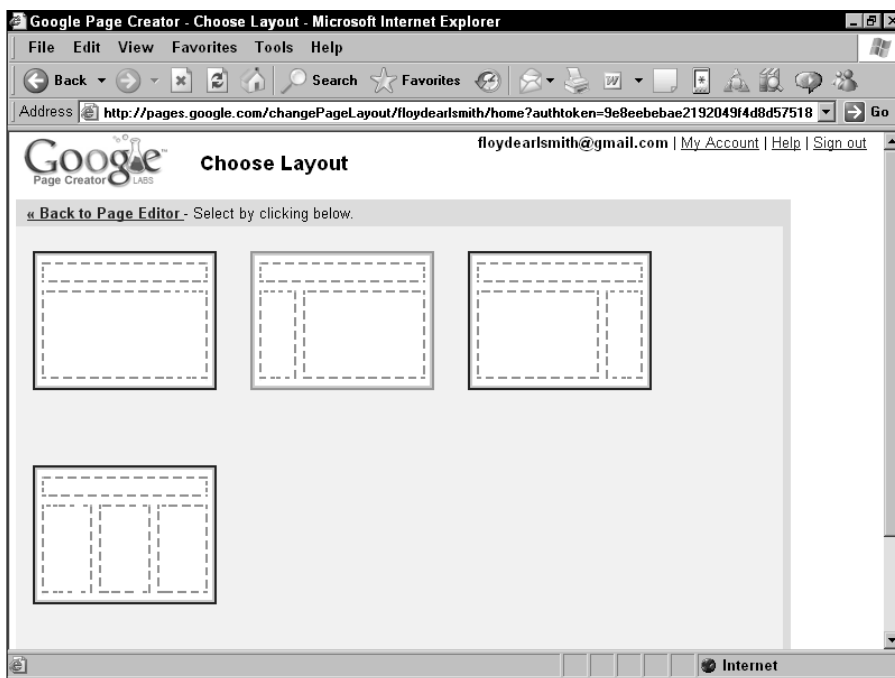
Google Page Creator - Choose Layout - Microsoft Internet Explorer

File Edit View Favorites Tools Help

Back Search Favorites

Address http://pages.google.com/changePageLayout/floydearlsmith/home?authtoken=9e8eebebae2192049f4d8d57518 Go

Google Page Creator LABS

Choose Layout

floydearlsmith@gmail.com | My Account | Help | Sign out

« Back to Page Editor - Select by clicking below.

Internet